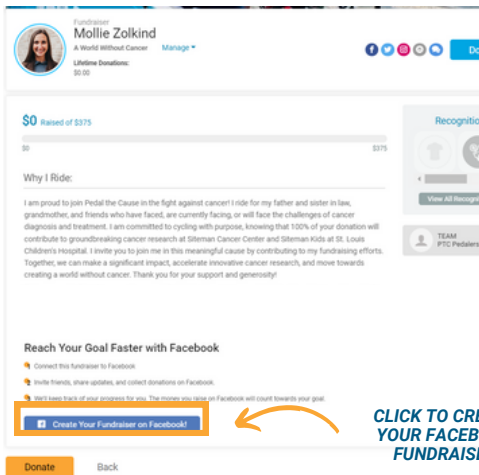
Fundraiser
Mollie Zolkind
A World Without Cancer Manage
Lifetime Donations:
$0.00

Do

$0 Raised of $375

$0 $375

Why I Ride:

I am proud to join Pedal the Cause in the fight against cancer! I ride for my father and sister in law, grandmother, and friends who have faced, are currently facing, or will face the challenges of cancer diagnosis and treatment. I am committed to cycling with purpose, knowing that 100% of your donation will contribute to groundbreaking cancer research at Siteman Cancer Center and Siteman Kids at St. Louis Children's Hospital. I invite you to join me in this meaningful cause by contributing to my fundraising efforts. Together, we can make a significant impact, accelerate innovative cancer research, and move towards creating a world without cancer. Thank you for your support and generosity!

Recognitio

View All Recogni

TEAM
PTC Pedalers

Reach Your Goal Faster with Facebook

Connect this fundraiser to Facebook

Invite friends, share updates, and collect donations on Facebook.

We'll keep track of your progress for you. The money you raise on Facebook will count towards your goal.

Create Your Fundraiser on Facebook!

CLICK TO CRE
YOUR FACEB
FUNDRAIS

Donate Back